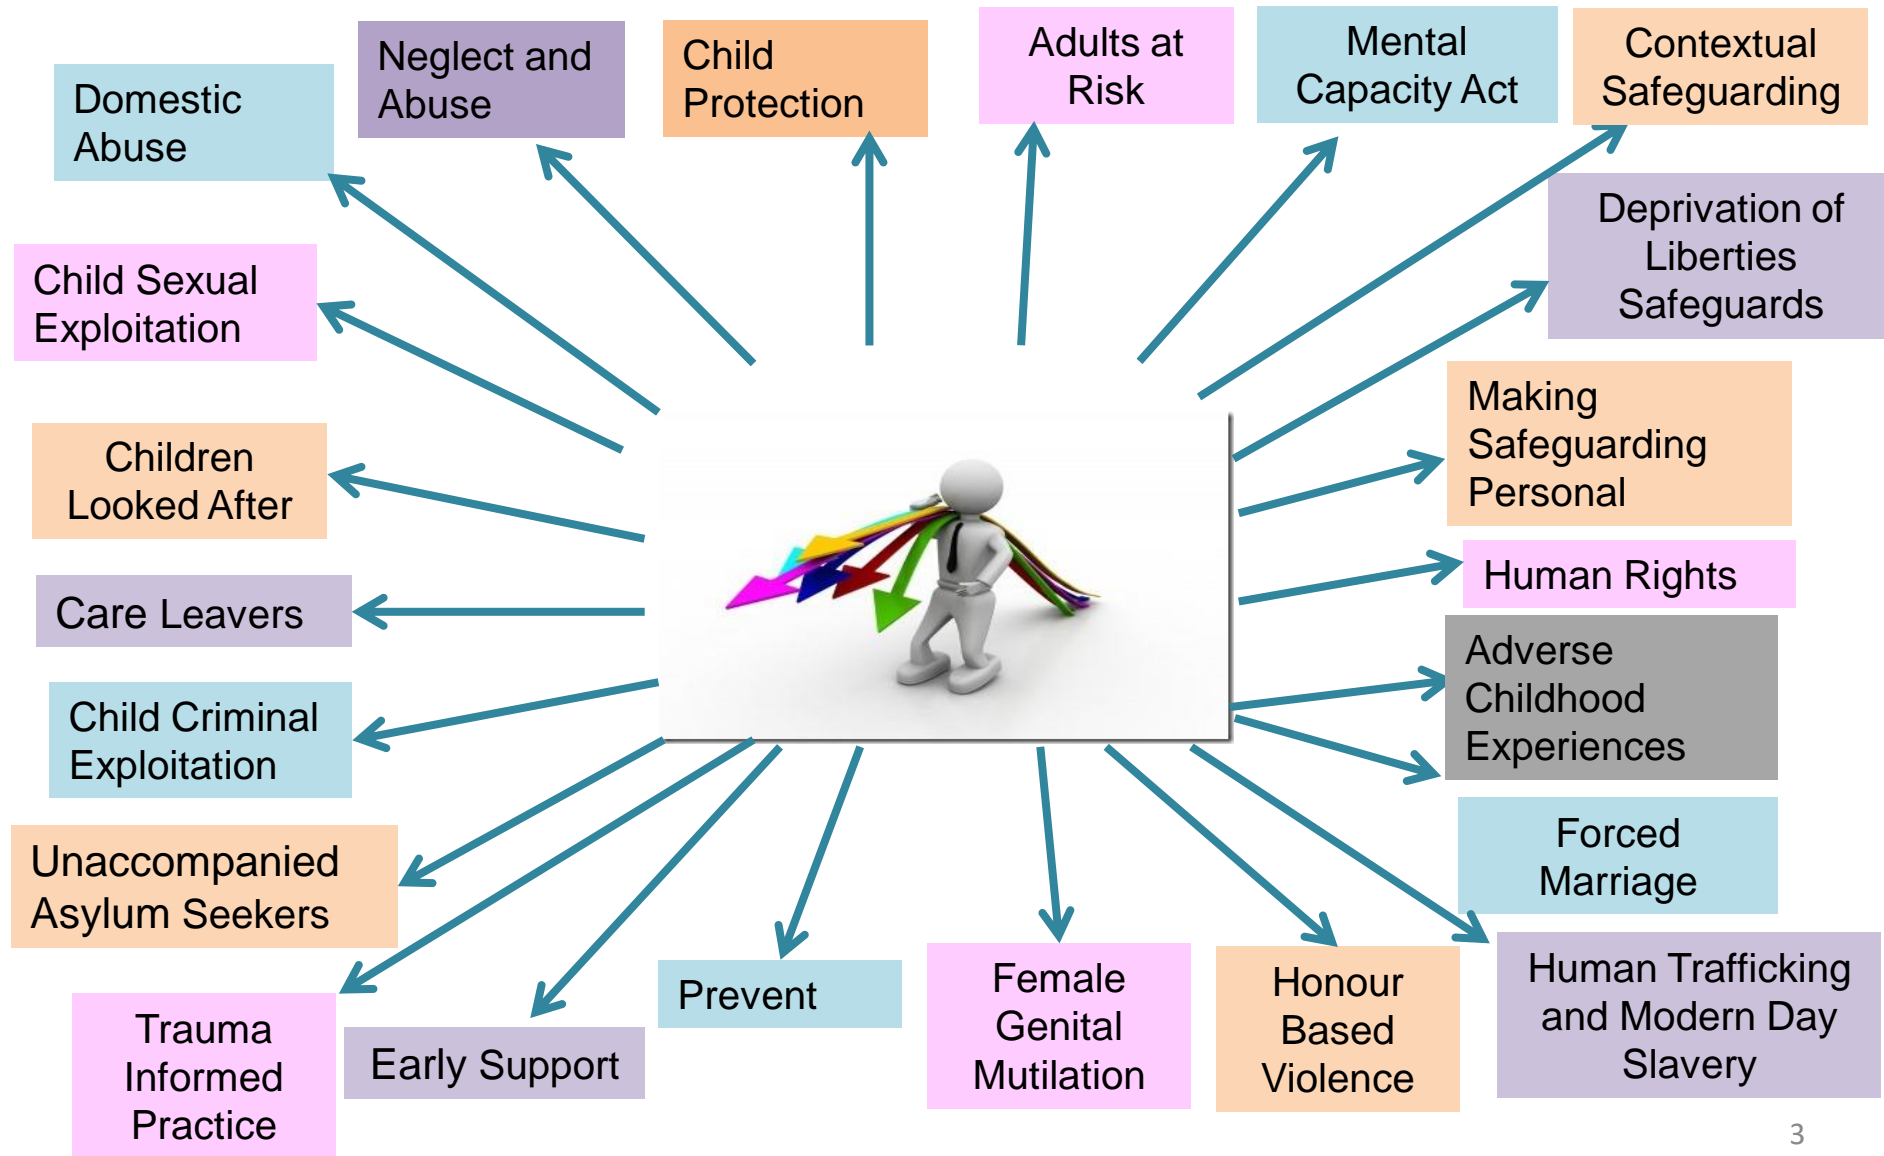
Domestic Abuse

Neglect and Abuse

Child Protection

Adults at Risk

Mental Capacity Act

Contextual Safeguarding

Child Sexual Exploitation

Deprivation of Liberties Safeguards

Children Looked After

Making Safeguarding Personal

Care Leavers

Human Rights

Child Criminal Exploitation

Adverse Childhood Experiences

Forced Marriage

Unaccompanied Asylum Seekers

Trauma Informed Practice

Early Support

Prevent

Female Genital Mutilation

Honour Based Violence

Human Trafficking and Modern Day Slavery

3